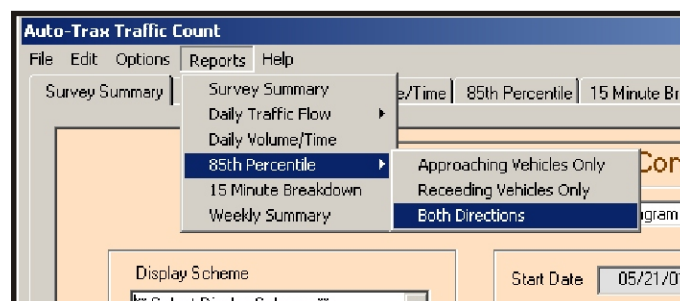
Auto-Trax Traffic Count

File Edit Options Reports Help

Survey Summary | e/Time | 85th Percentile | 15 Minute Br

Survey Summary
Daily Traffic Flow
Daily Volume/Time
85th Percentile
15 Minute Breakdown
Weekly Summary

Approaching Vehicles Only
Receeding Vehicles Only
Both Directions

Cor

gram

Display Scheme

Start Date 05/21/0